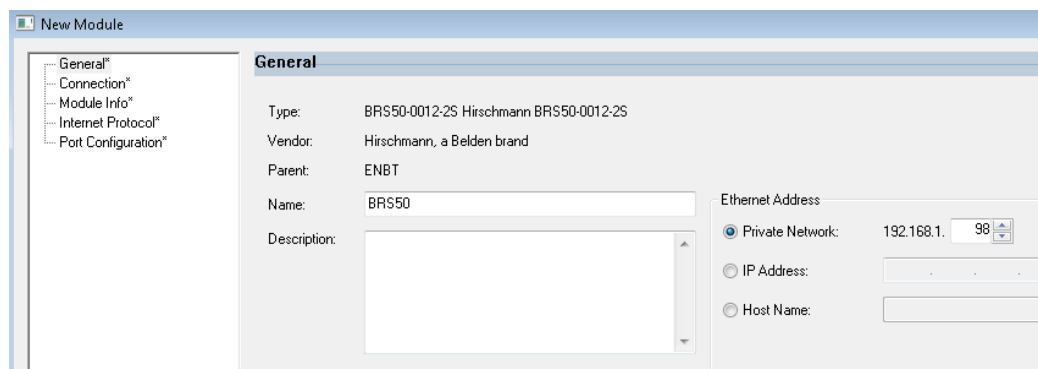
New Module

General*
Connection*
Module Info*
Internet Protocol*
Port Configuration*

General

Type: BRS50-0012-2S Hirschmann BRS50-0012-2S
Vendor: Hirschmann, a Belden brand
Parent: ENBT
Name: BRS50
Description:

Ethernet Address
Private Network: 192.168.1. 98
IP Address: . . .
Host Name: